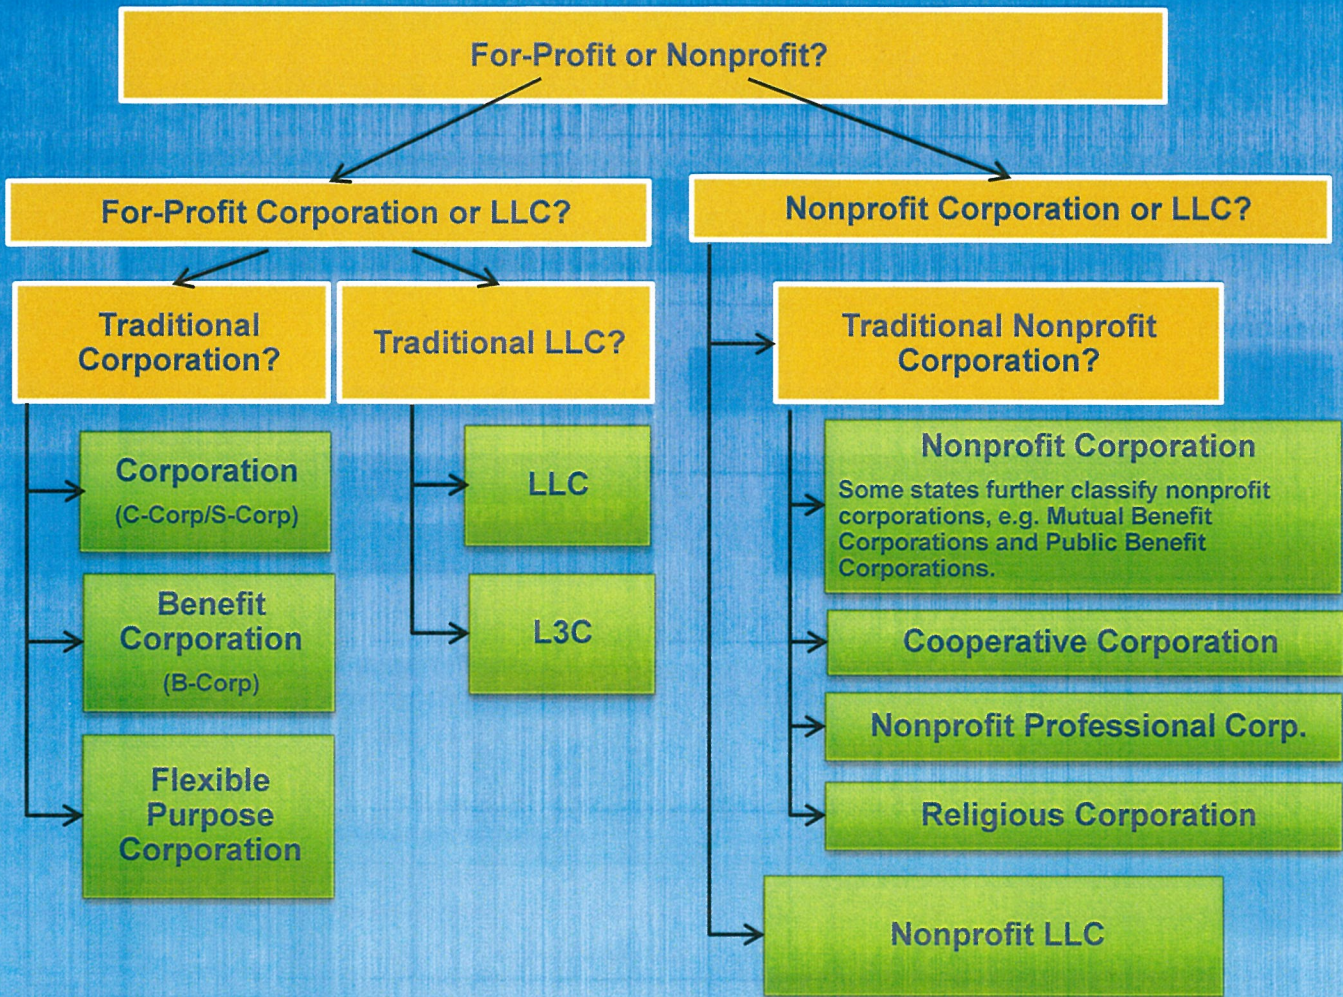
For-Profit or Nonprofit?

For-Profit Corporation or LLC?

Nonprofit Corporation or LLC?

Traditional Corporation?

Traditional LLC?

Traditional Nonprofit Corporation?

Corporation
(C-Corp/S-Corp)

Benefit Corporation
(B-Corp)

Flexible Purpose Corporation

LLC

L3C

Nonprofit Corporation
Some states further classify nonprofit corporations, e.g. Mutual Benefit Corporations and Public Benefit Corporations.

Cooperative Corporation

Nonprofit Professional Corp.

Religious Corporation

Nonprofit LLC